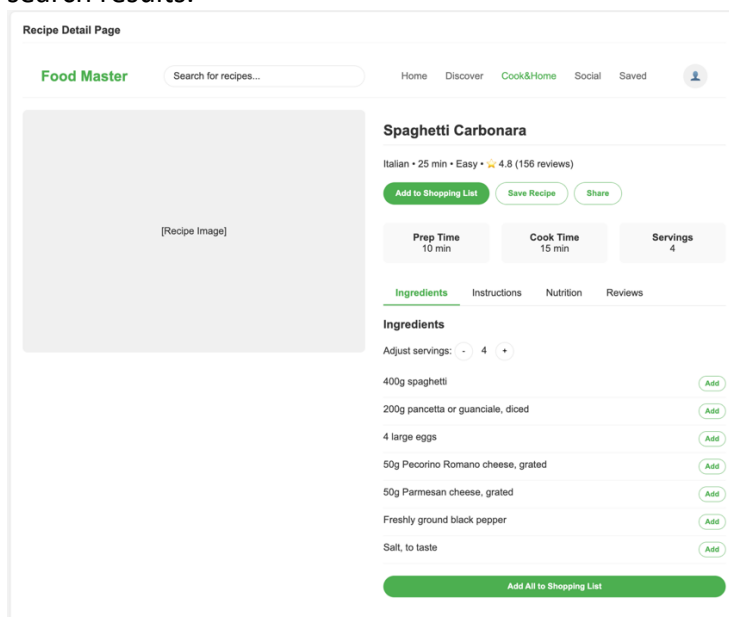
search results.

Recipe Detail Page

Food Master

Search for recipes...

Home Discover Cook&Home Social Saved

[Recipe Image]

Spaghetti Carbonara

Italian • 25 min • Easy • ⭐ 4.8 (156 reviews)

Add to Shopping List Save Recipe Share

| Prep Time 10 min | Cook Time 15 min | Servings 4 |
|---|---|---|

Ingredients Instructions Nutrition Reviews

Ingredients

Adjust servings: - 4 +

400g spaghetti Add

200g pancetta or guanciale, diced Add

4 large eggs Add

50g Pecorino Romano cheese, grated Add

50g Parmesan cheese, grated Add

Freshly ground black pepper Add

Salt, to taste Add

Add All to Shopping List